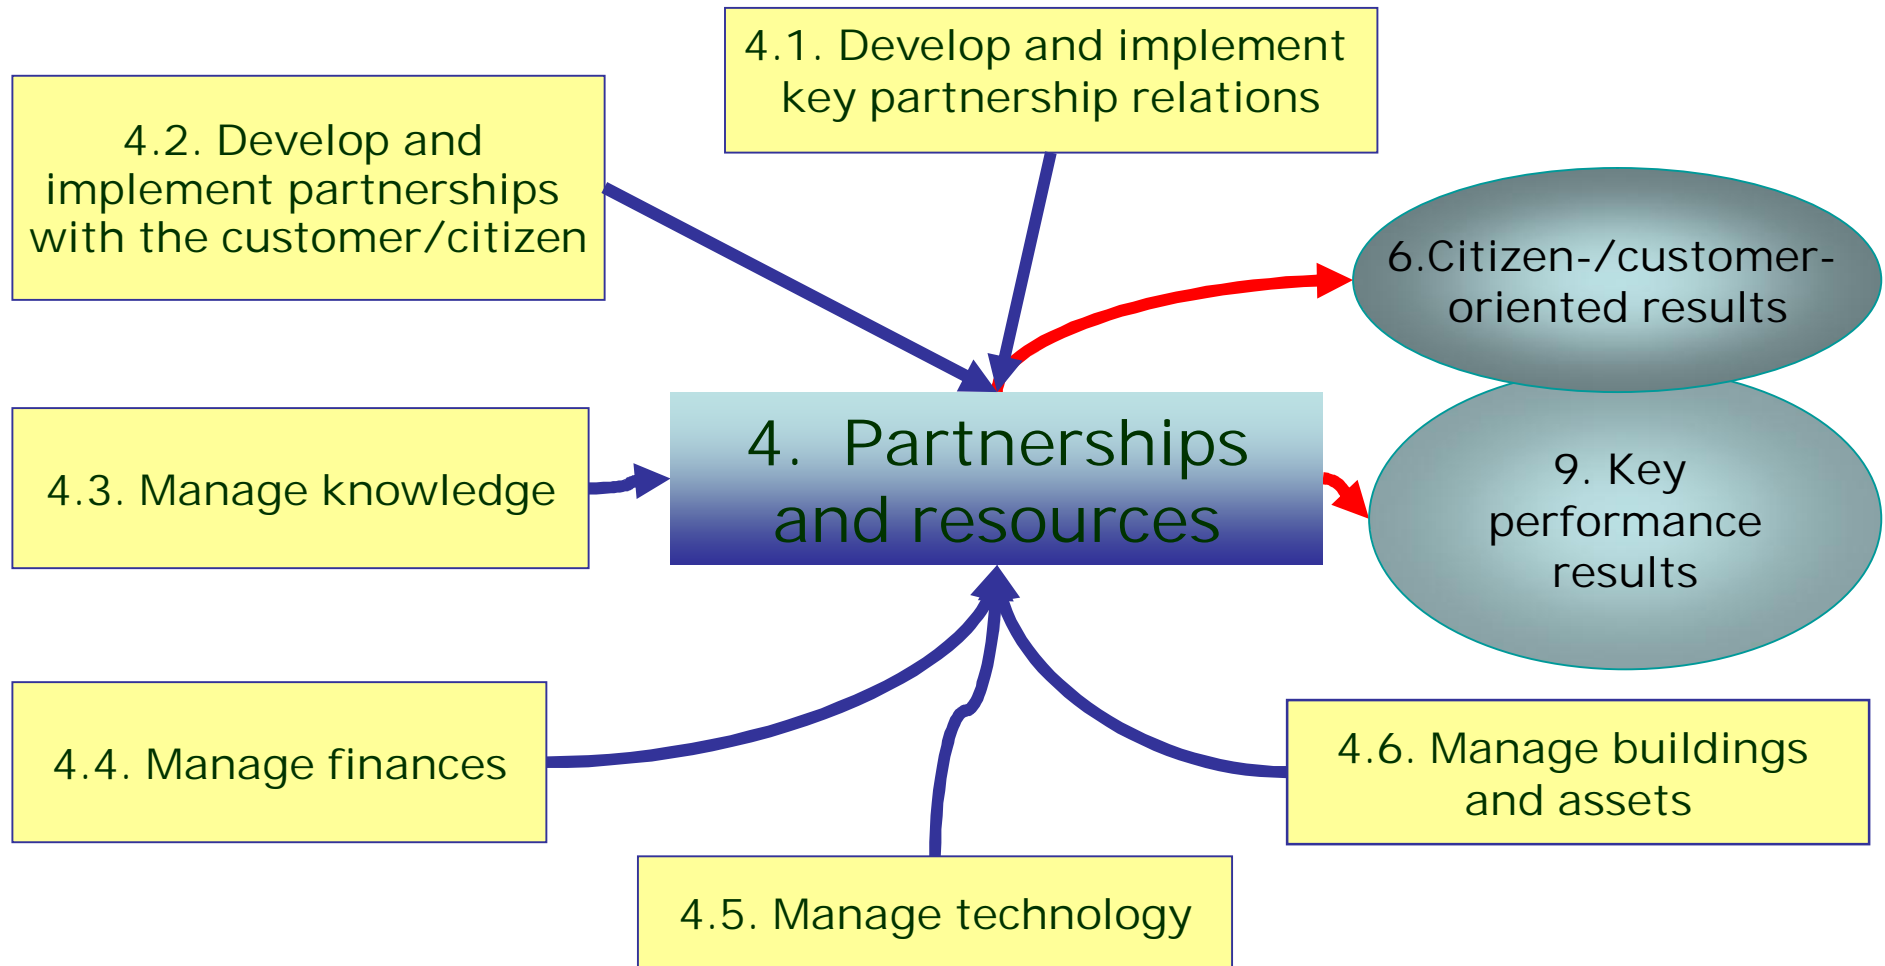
4.1. Develop and implement key partnership relations

4.2. Develop and implement partnerships with the customer/citizen

6.Citizen-/customer-oriented results

4.3. Manage knowledge

4. Partnerships and resources

9. Key performance results

4.4. Manage finances

4.6. Manage buildings and assets

4.5. Manage technology